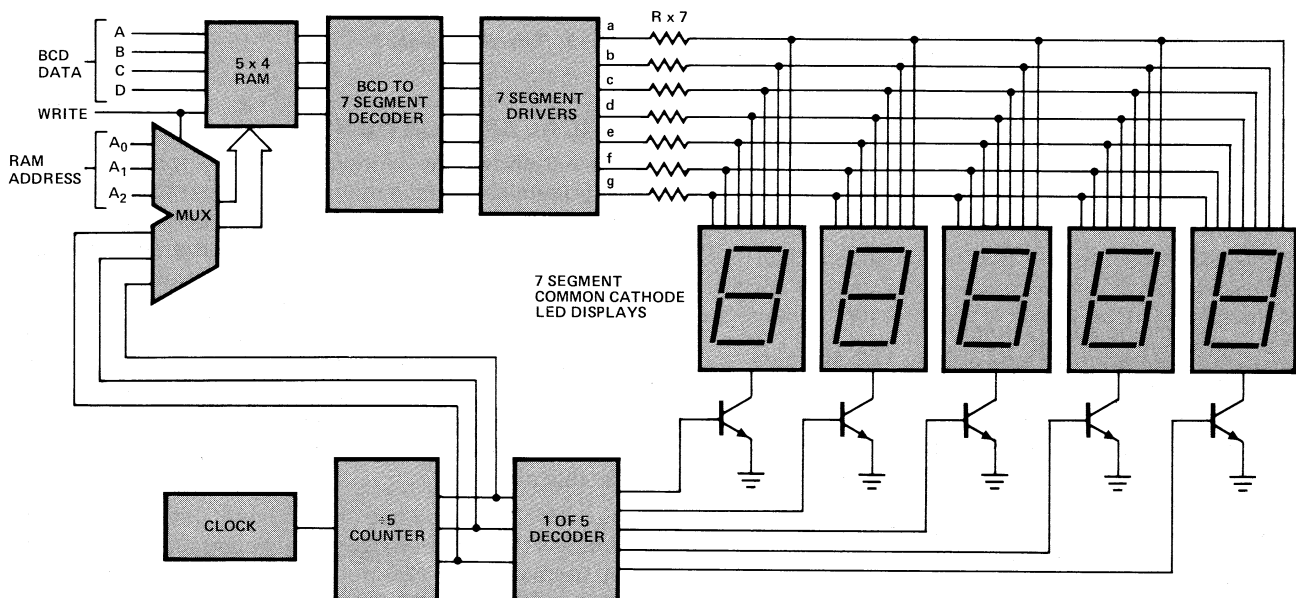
BCD DATA

A
B
C
D

WRITE

RAM ADDRESS

$A_0$
$A_1$
$A_2$

5 x 4 RAM

MUX

BCD TO 7 SEGMENT DECODER

7 SEGMENT DRIVERS

a
b
c
d
e
f
g

R x 7

7 SEGMENT COMMON CATHODE LED DISPLAYS

CLOCK

÷5 COUNTER

1 OF 5 DECODER